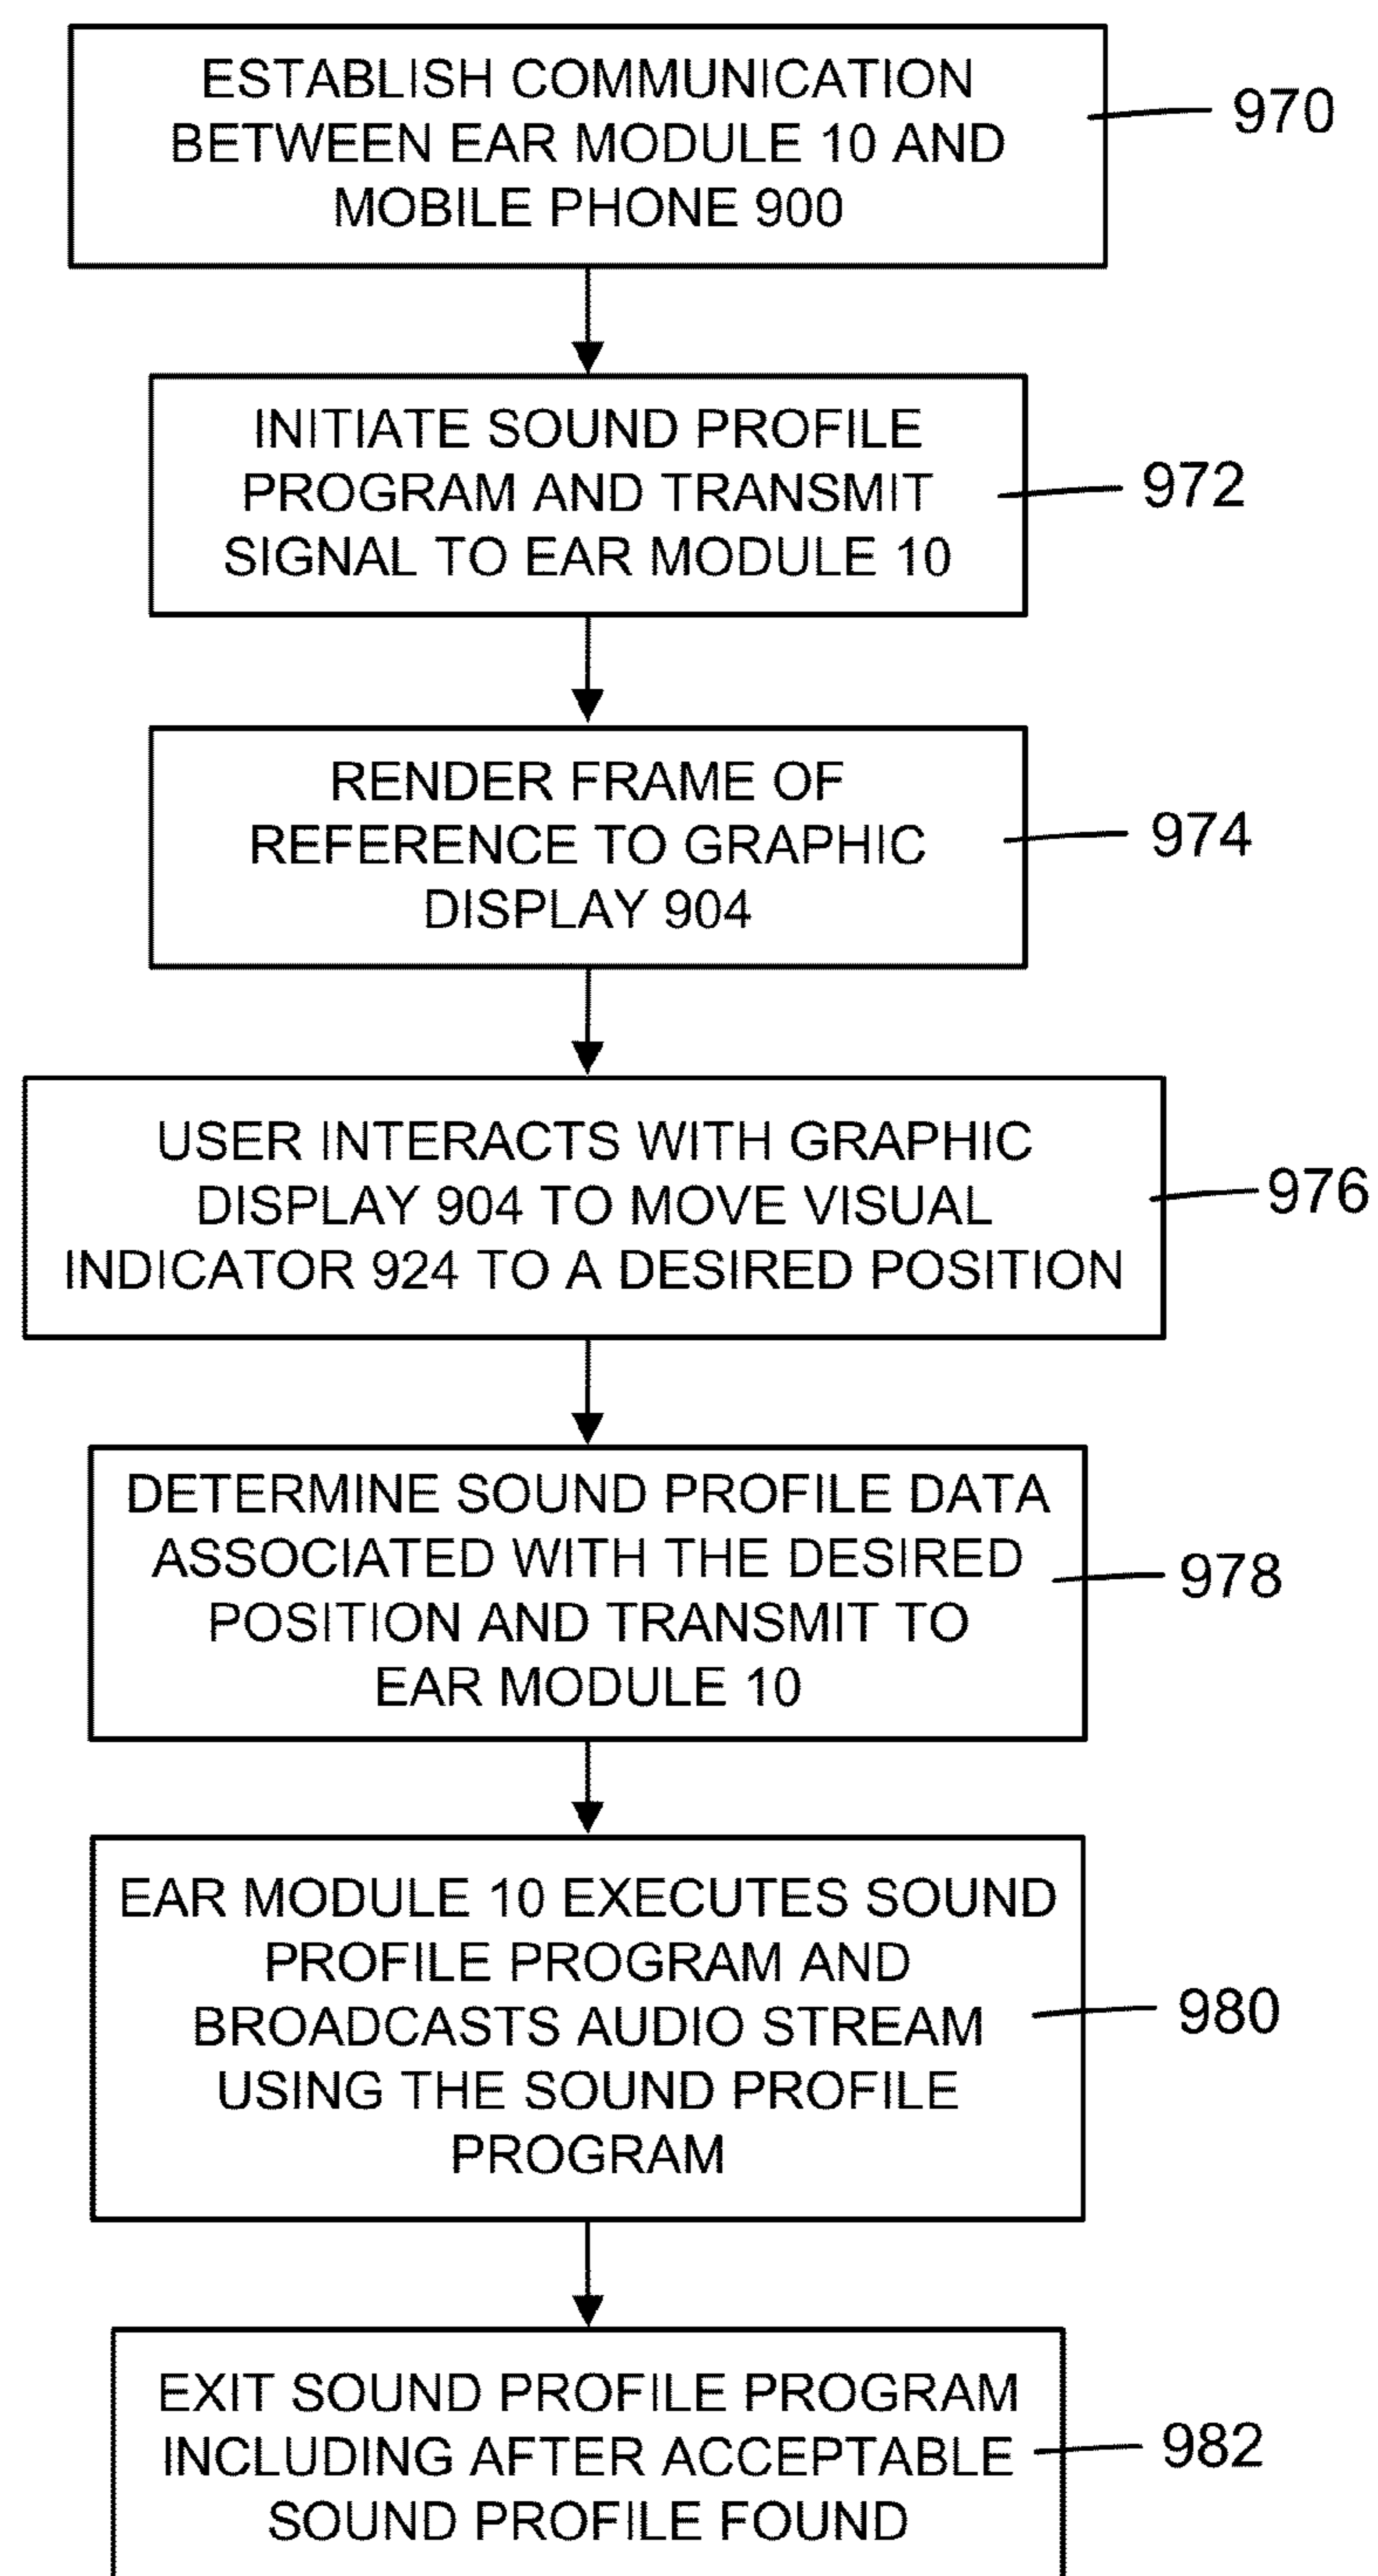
ESTABLISH COMMUNICATION BETWEEN EAR MODULE 10 AND MOBILE PHONE 900

970

INITIATE SOUND PROFILE PROGRAM AND TRANSMIT SIGNAL TO EAR MODULE 10

972

RENDER FRAME OF REFERENCE TO GRAPHIC DISPLAY 904

974

USER INTERACTS WITH GRAPHIC DISPLAY 904 TO MOVE VISUAL INDICATOR 924 TO A DESIRED POSITION

976

DETERMINE SOUND PROFILE DATA ASSOCIATED WITH THE DESIRED POSITION AND TRANSMIT TO EAR MODULE 10

978

EAR MODULE 10 EXECUTES SOUND PROFILE PROGRAM AND BROADCASTS AUDIO STREAM USING THE SOUND PROFILE PROGRAM

980

EXIT SOUND PROFILE PROGRAM INCLUDING AFTER ACCEPTABLE SOUND PROFILE FOUND

982